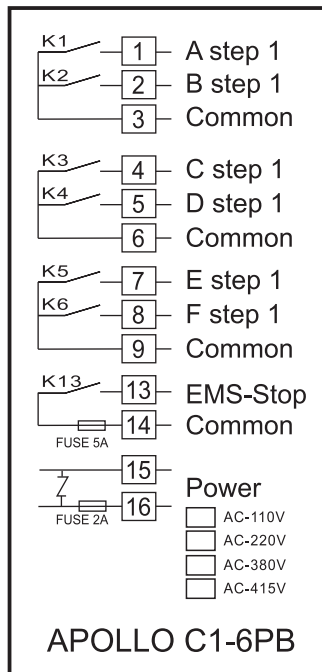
K1
1 A step 1
K2
2 B step 1
3 Common

K3
4 C step 1
K4
5 D step 1
6 Common

K5
7 E step 1
K6
8 F step 1
9 Common

K13
13 EMS-Stop
14 Common
FUSE 5A

15
16 Power
FUSE 2A
AC-110V
AC-220V
AC-380V
AC-415V

APOLLO C1-6PB